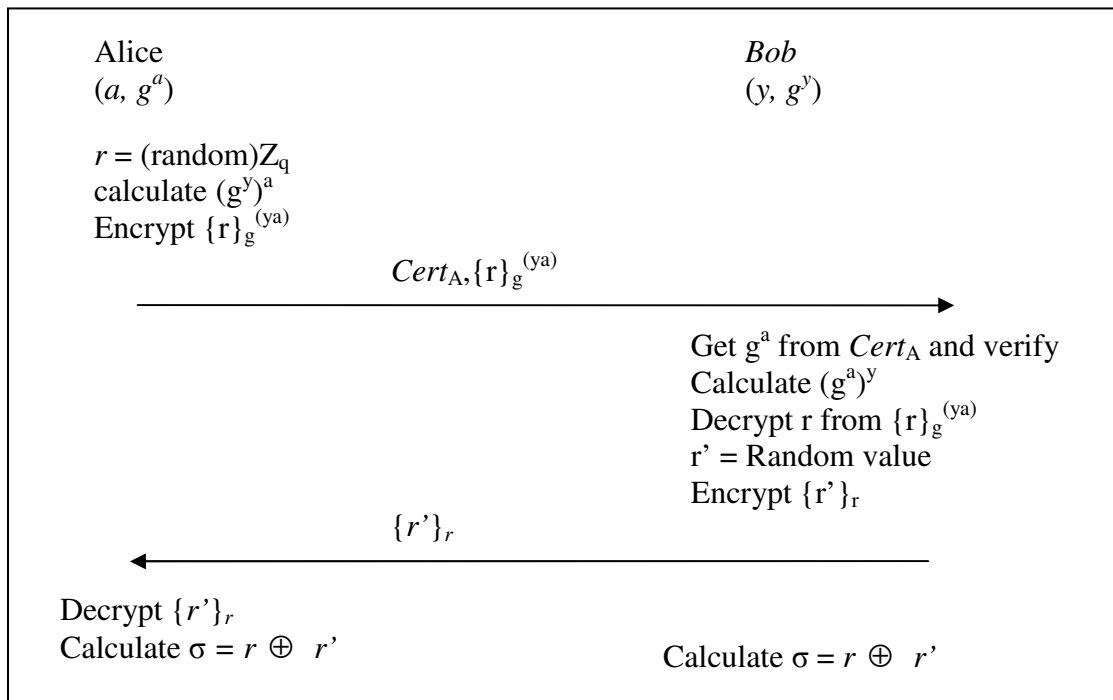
Alice
$(a, g^a)$

*Bob*
$(y, g^y)$

$r$ = (random)$Z_q$
calculate $(g^y)^a$
Encrypt $\{r\}_{g^{(ya)}}$

$Cert_A, \{r\}_{g^{(ya)}}$

Get $g^a$ from $Cert_A$ and verify
Calculate $(g^a)^y$
Decrypt r from $\{r\}_{g^{(ya)}}$
r' = Random value
Encrypt $\{r'\}_r$

$\{r'\}_r$

Decrypt $\{r'\}_r$
Calculate $\sigma = r \oplus r'$

Calculate $\sigma = r \oplus r'$